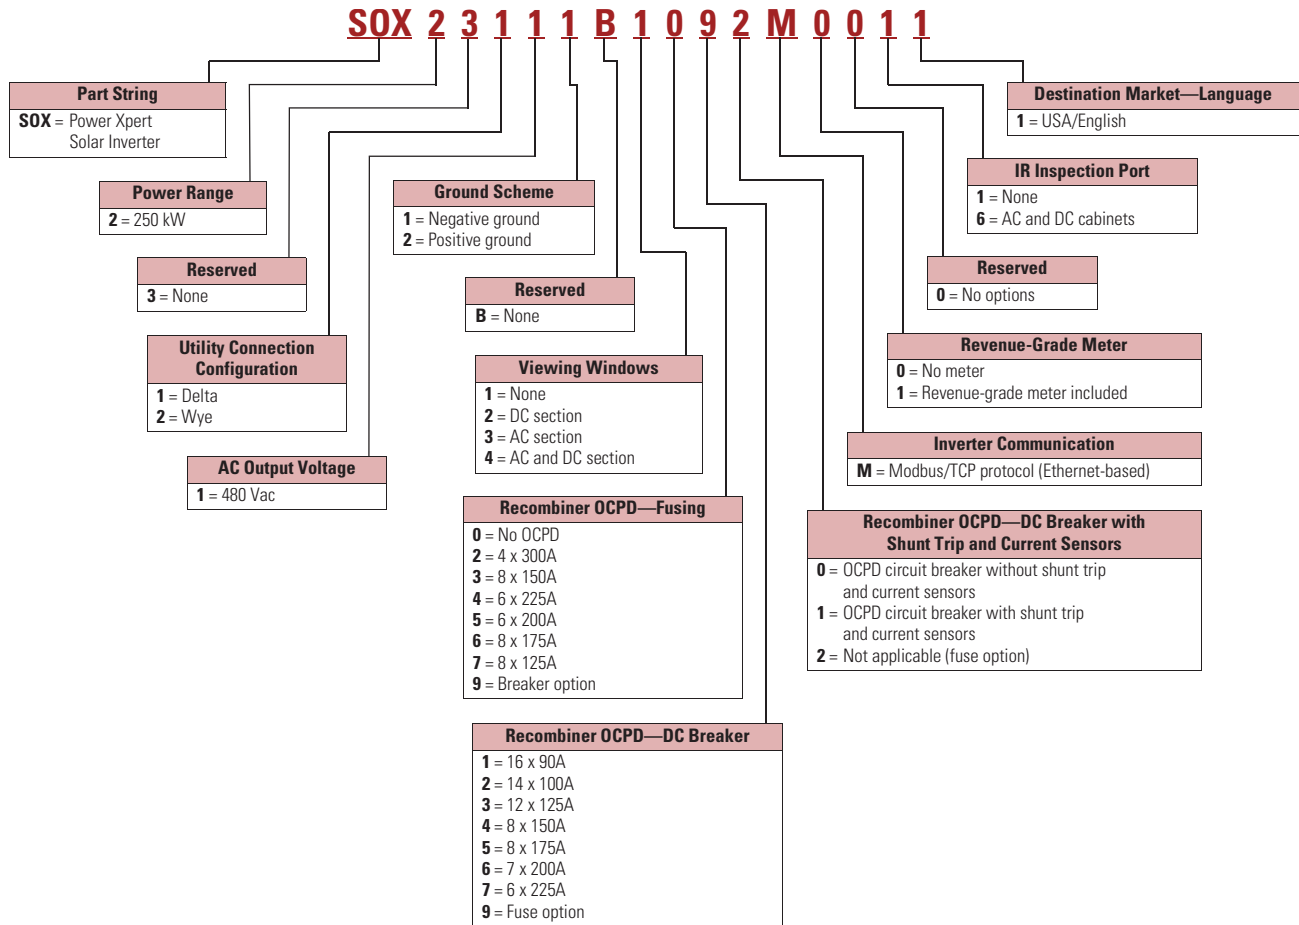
SOX 2 3 1 1 1 B 1 0 9 2 M 0 0 1 1

Part String
SOX = Power Xpert Solar Inverter

Power Range
2 = 250 kW

Reserved
3 = None

Utility Connection Configuration
1 = Delta
2 = Wye

AC Output Voltage
1 = 480 Vac

Ground Scheme
1 = Negative ground
2 = Positive ground

Reserved
B = None

Viewing Windows
1 = None
2 = DC section
3 = AC section
4 = AC and DC section

Recombiner OCPD—Fusing
0 = No OCPD
2 = 4 x 300A
3 = 8 x 150A
4 = 6 x 225A
5 = 6 x 200A
6 = 8 x 175A
7 = 8 x 125A
9 = Breaker option

Recombiner OCPD—DC Breaker
1 = 16 x 90A
2 = 14 x 100A
3 = 12 x 125A
4 = 8 x 150A
5 = 8 x 175A
6 = 7 x 200A
7 = 6 x 225A
9 = Fuse option

Destination Market—Language
1 = USA/English

IR Inspection Port
1 = None
6 = AC and DC cabinets

Reserved
0 = No options

Revenue-Grade Meter
0 = No meter
1 = Revenue-grade meter included

Inverter Communication
M = Modbus/TCP protocol (Ethernet-based)

Recombiner OCPD—DC Breaker with Shunt Trip and Current Sensors
0 = OCPD circuit breaker without shunt trip and current sensors
1 = OCPD circuit breaker with shunt trip and current sensors
2 = Not applicable (fuse option)